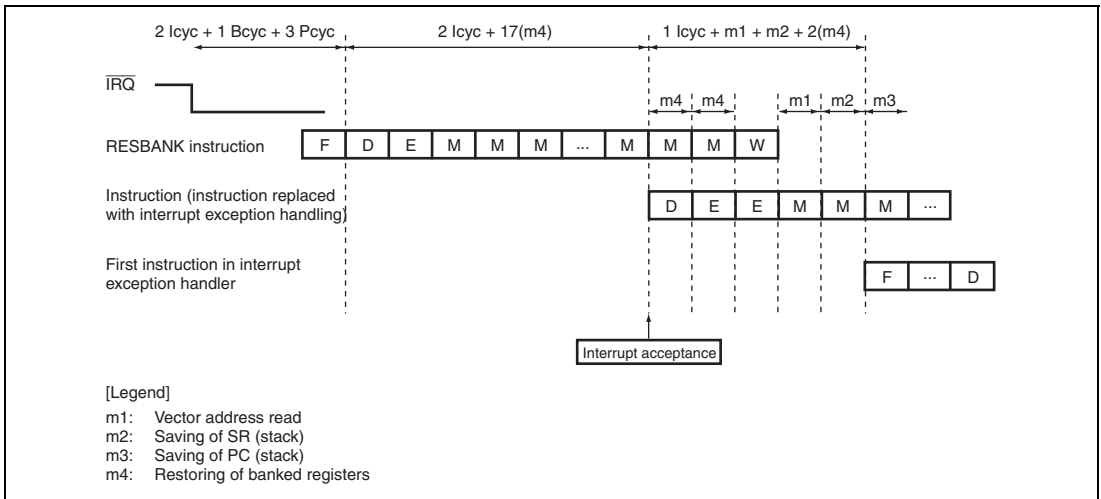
2 Icyc + 1 Bcyc + 3 Pcyc

2 Icyc + 17(m4)

1 Icyc + m1 + m2 + 2(m4)

$\overline{IRQ}$

m4 m4 m1 m2 m3

RESBANK instruction

| F | D | E | M | M | M | ... | M | M | M | W |
|---|---|---|---|---|---|---|---|---|---|---|

Instruction (instruction replaced with interrupt exception handling)

| D | E | E | M | M | M | ... |
|---|---|---|---|---|---|---|

First instruction in interrupt exception handler

| F | ... | D |
|---|---|---|

Interrupt acceptance

[Legend]

m1: Vector address read
m2: Saving of SR (stack)
m3: Saving of PC (stack)
m4: Restoring of banked registers